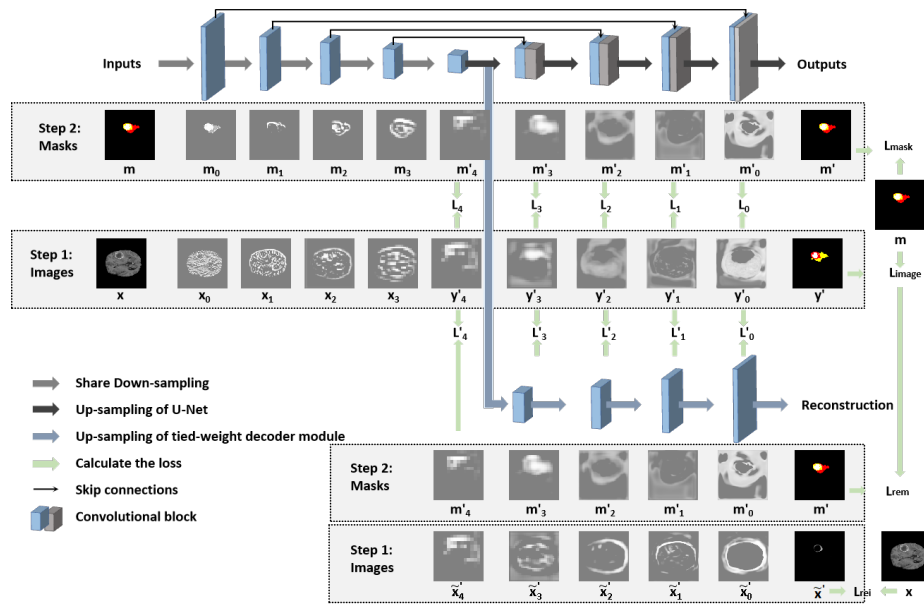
Inputs

Outputs

Step 2: Masks

m $m_0$ $m_1$ $m_2$ $m_3$ $m'_4$ $m'_3$ $m'_2$ $m'_1$ $m'_0$ m'

$L_{mask}$

$L_4$ $L_3$ $L_2$ $L_1$ $L_0$

m

Step 1: Images

x $x_0$ $x_1$ $x_2$ $x_3$ $y'_4$ $y'_3$ $y'_2$ $y'_1$ $y'_0$ y'

$L_{image}$

$L'_4$ $L'_3$ $L'_2$ $L'_1$ $L'_0$

Share Down-sampling

Up-sampling of U-Net

Up-sampling of tied-weight decoder module

Calculate the loss

Skip connections

Convolutional block

Reconstruction

Step 2: Masks

$m'_4$ $m'_3$ $m'_2$ $m'_1$ $m'_0$ m'

$L_{rem}$

Step 1: Images

$\widetilde{x}'_4$ $\widetilde{x}'_3$ $\widetilde{x}'_2$ $\widetilde{x}'_1$ $\widetilde{x}'_0$ $\widetilde{x}'$

$L_{rei}$

x